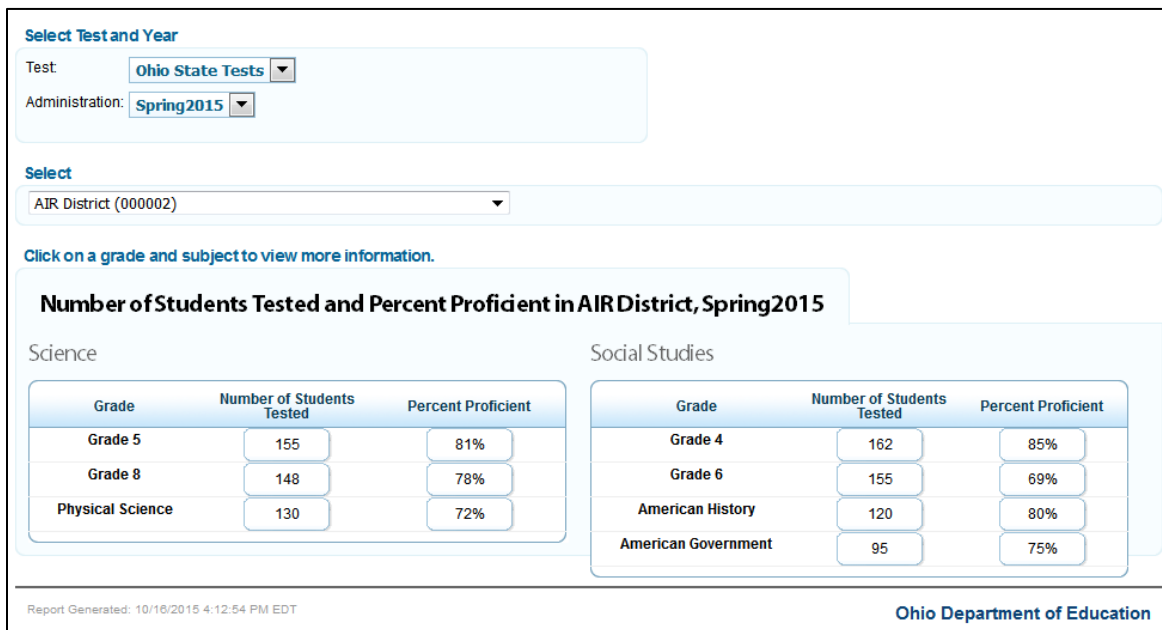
Select Test and Year

Test: Ohio State Tests

Administration: Spring2015

Select

AIR District (000002)

Click on a grade and subject to view more information.

Number of Students Tested and Percent Proficient in AIR District, Spring2015

Science

| Grade | Number of Students Tested | Percent Proficient |
|---|---|---|
| Grade 5 | 155 | 81% |
| Grade 8 | 148 | 78% |
| Physical Science | 130 | 72% |

Social Studies

| Grade | Number of Students Tested | Percent Proficient |
|---|---|---|
| Grade 4 | 162 | 85% |
| Grade 6 | 155 | 69% |
| American History | 120 | 80% |
| American Government | 95 | 75% |

Report Generated: 10/16/2015 4:12:54 PM EDT

Ohio Department of Education